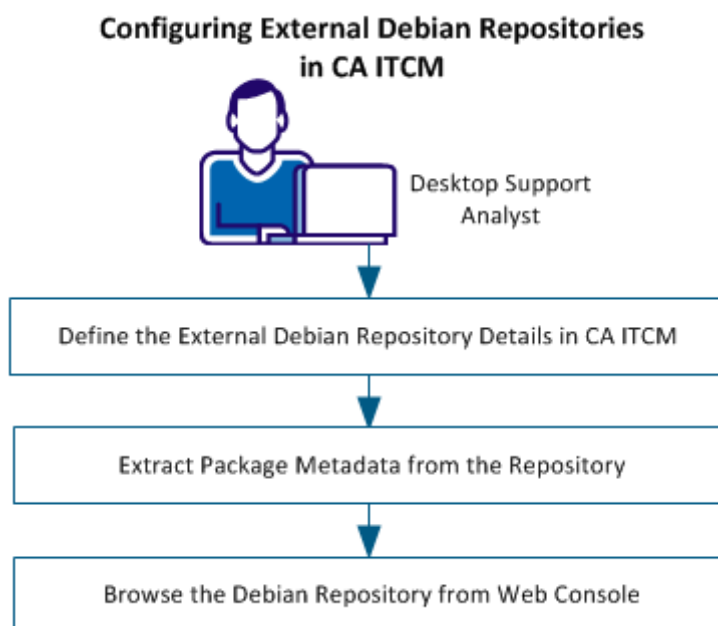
Configuring External Debian Repositories in CA ITCM

Desktop Support Analyst

Define the External Debian Repository Details in CA ITCM

Extract Package Metadata from the Repository

Browse the Debian Repository from Web Console